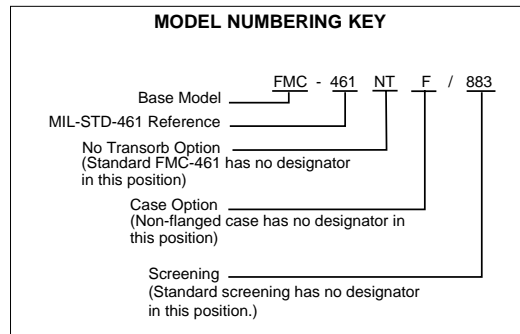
MODEL NUMBERING KEY

FMC - 461 NT F / 883

Base Model

MIL-STD-461 Reference

No Transorb Option
(Standard FMC-461 has no designator in this position)

Case Option
(Non-flanged case has no designator in this position)

Screening
(Standard screening has no designator in this position.)